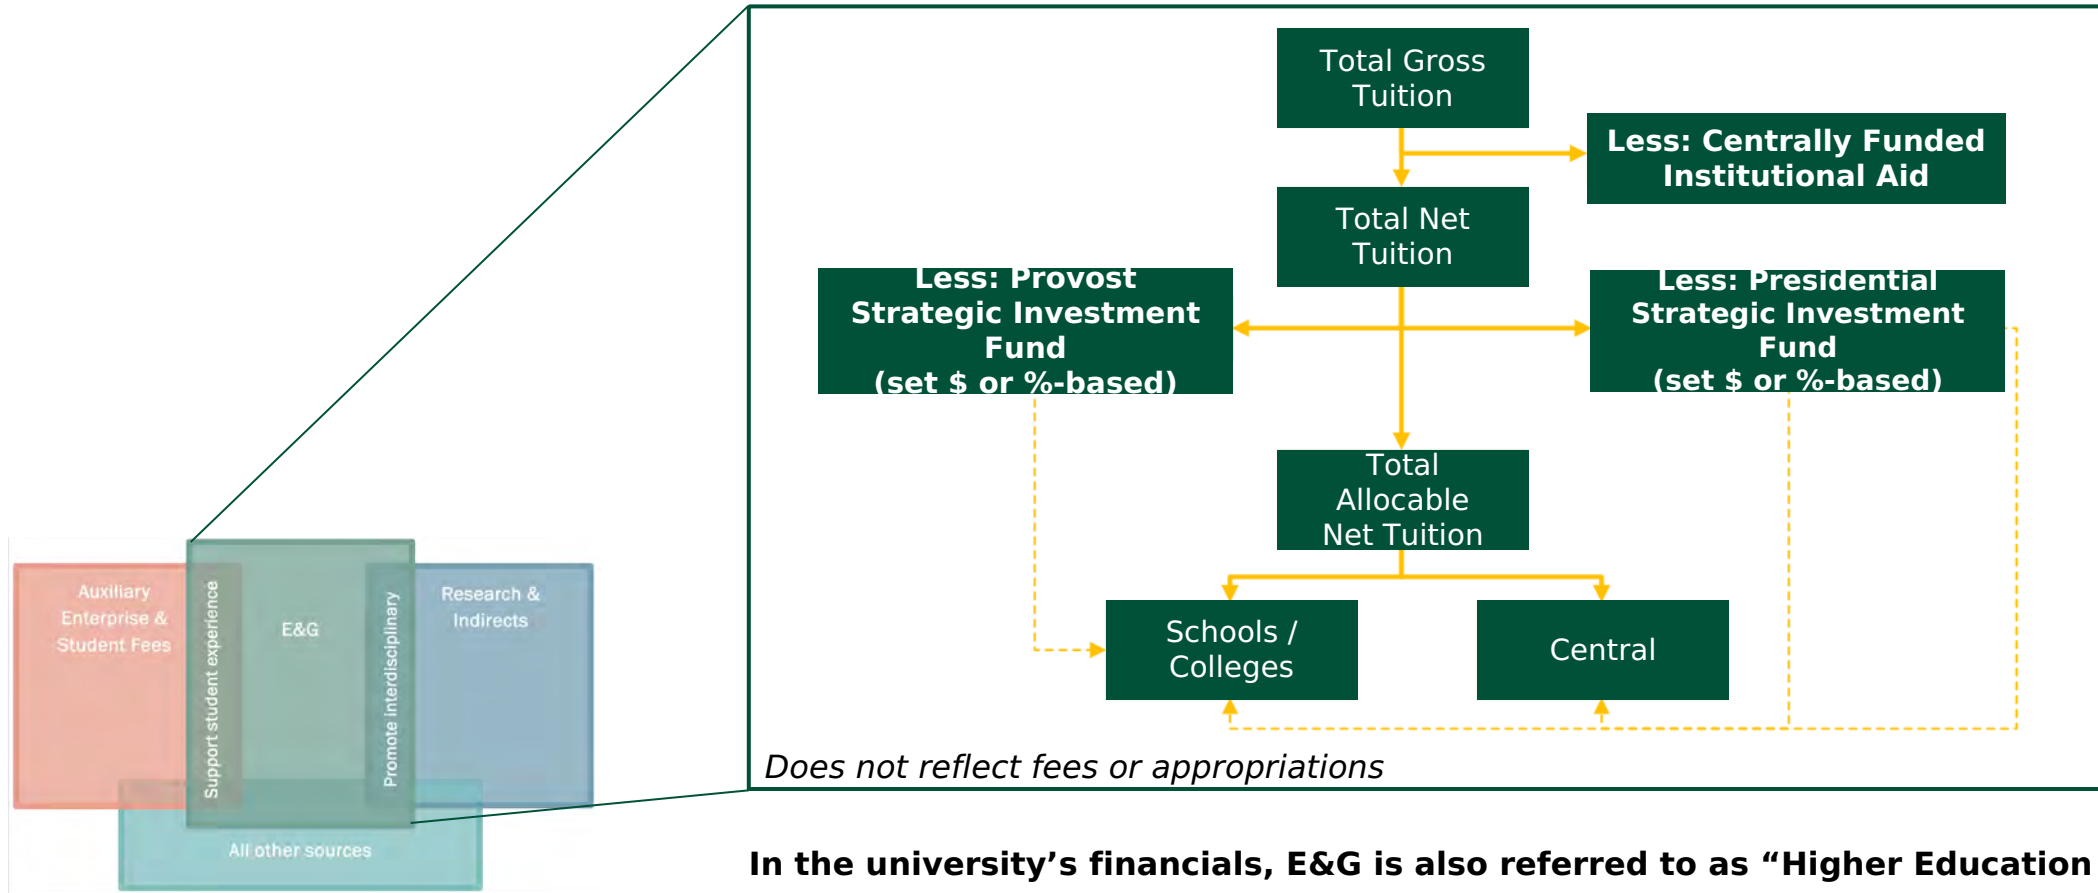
Auxiliary Enterprise & Student Fees

Support student experience

E&G

Promote interdisciplinary

Research & Indirects

All other sources

Total Gross Tuition

Less: Centrally Funded Institutional Aid

Total Net Tuition

Less: Provost Strategic Investment Fund (set $ or %-based)

Less: Presidential Strategic Investment Fund (set $ or %-based)

Total Allocable Net Tuition

Schools / Colleges

Central

Does not reflect fees or appropriations

In the university's financials, E&G is also referred to as "Higher Education